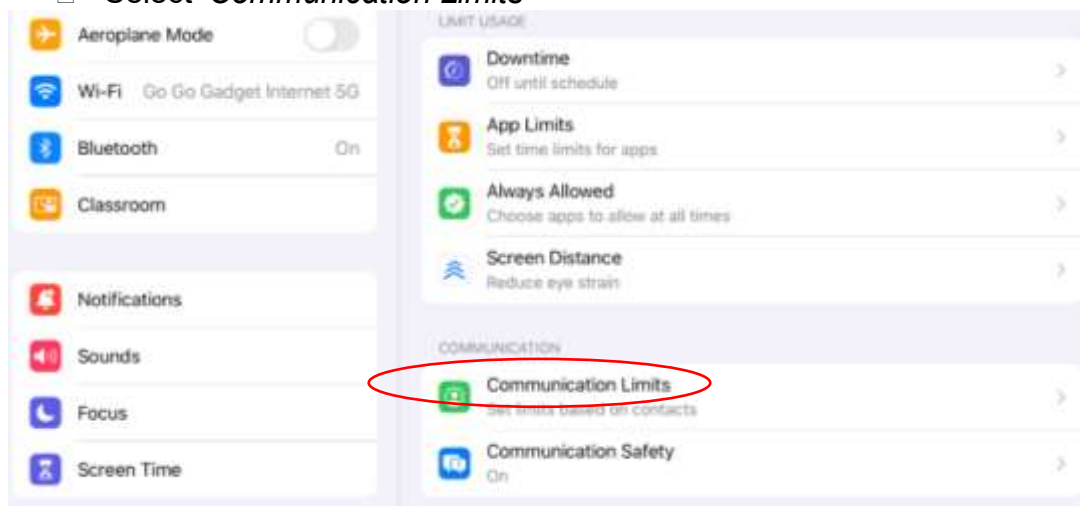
Select Communication Limits

Aeroplane Mode

Wi-Fi Go Go Gadget Internet 5G

Bluetooth On

Classroom

Notifications

Sounds

Focus

Screen Time

LIMIT USAGE

Downtime
Off until schedule

App Limits
Set time limits for apps

Always Allowed
Choose apps to allow at all times

Screen Distance
Reduce eye strain

COMMUNICATION

Communication Limits
Set limits based on contacts

Communication Safety
On